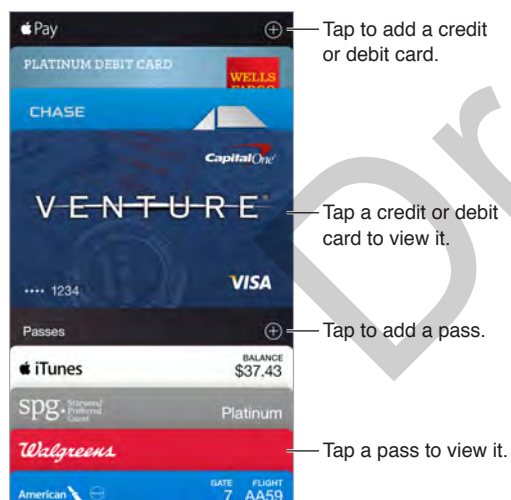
Pay

Tap to add a credit or debit card.

PLATINUM DEBIT CARD

WELLS FARGO

CHASE

CapitalOne

VENTURE

Tap a credit or debit card to view it.

•••• 1234

VISA

Passes

Tap to add a pass.

 iTunes

BALANCE
$37.43

spg Starwood Preferred Guest

Platinum

Walgreens

Tap a pass to view it.

American

GATE 7

FLIGHT AA59

Dr